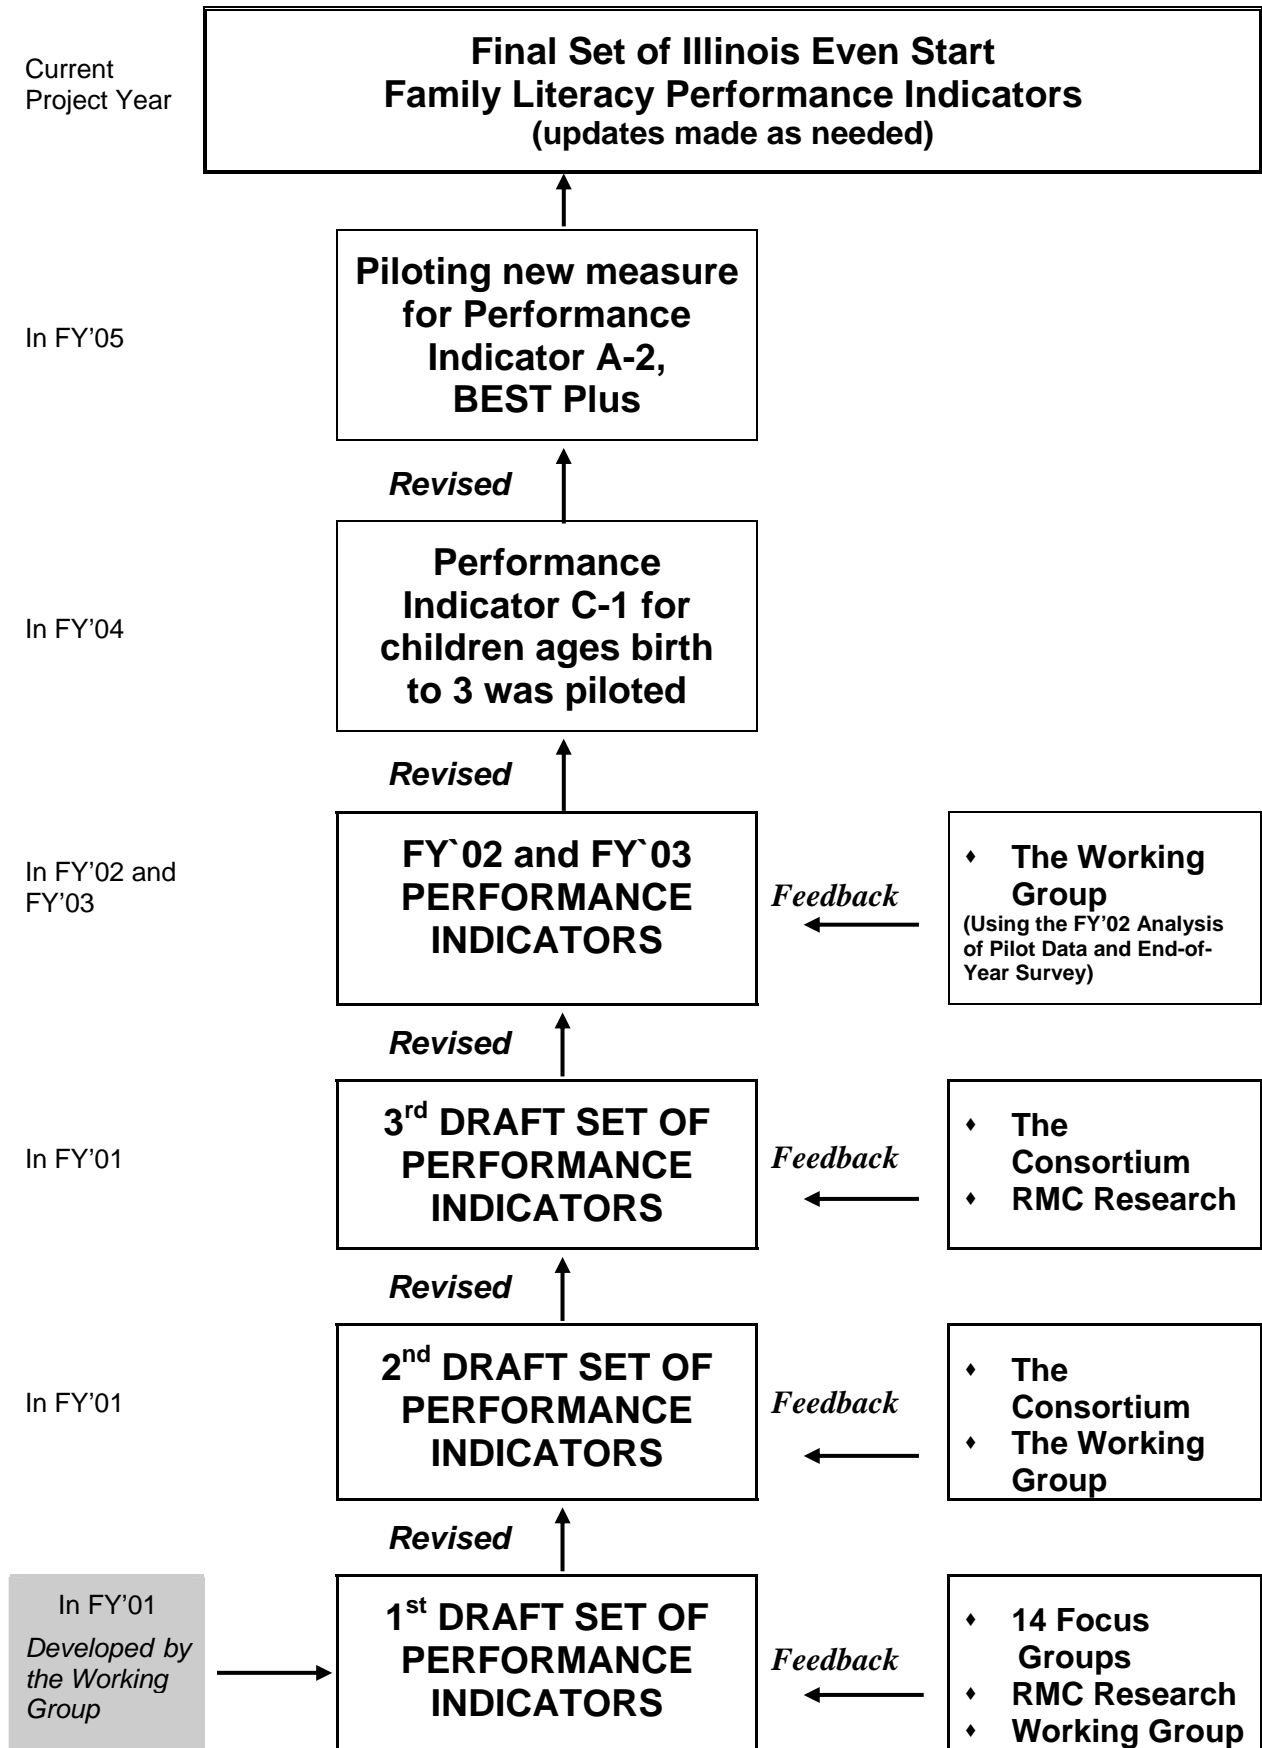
Current Project Year

**Final Set of Illinois Even Start Family Literacy Performance Indicators (updates made as needed)**

In FY'05

**Piloting new measure for Performance Indicator A-2, BEST Plus**

*Revised*

In FY'04

**Performance Indicator C-1 for children ages birth to 3 was piloted**

*Revised*

In FY'02 and FY'03

**FY`02 and FY`03 PERFORMANCE INDICATORS**

*Feedback*

- **The Working Group (Using the FY'02 Analysis of Pilot Data and End-of-Year Survey)**

*Revised*

In FY'01

**3$^{rd}$ DRAFT SET OF PERFORMANCE INDICATORS**

*Feedback*

- **The Consortium**
- **RMC Research**

*Revised*

In FY'01

**2$^{nd}$ DRAFT SET OF PERFORMANCE INDICATORS**

*Feedback*

- **The Consortium**
- **The Working Group**

*Revised*

In FY'01
*Developed by the Working Group*

**1$^{st}$ DRAFT SET OF PERFORMANCE INDICATORS**

*Feedback*

- **14 Focus Groups**
- **RMC Research**
- **Working Group**